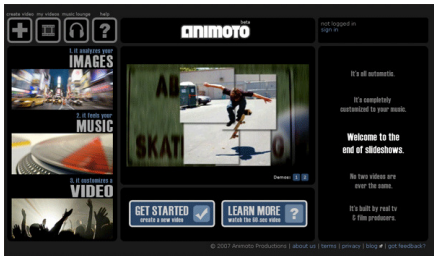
create video my videos music lounge help

ANIMOTO beta

not logged in
sign in

1. it analyzes your
IMAGES

2. it feels your
MUSIC

3. it customizes a
VIDEO

AN SKAT

Demos: 1 2

It's all automatic.

It's completely customized to your music.

Welcome to the end of slideshows.

No two videos are ever the same.

It's built by real tv & film producers.

GET STARTED
create a new video

LEARN MORE
watch the 60 sec video

© 2007 Animoto Productions | about us | terms | privacy | blog | got feedback?